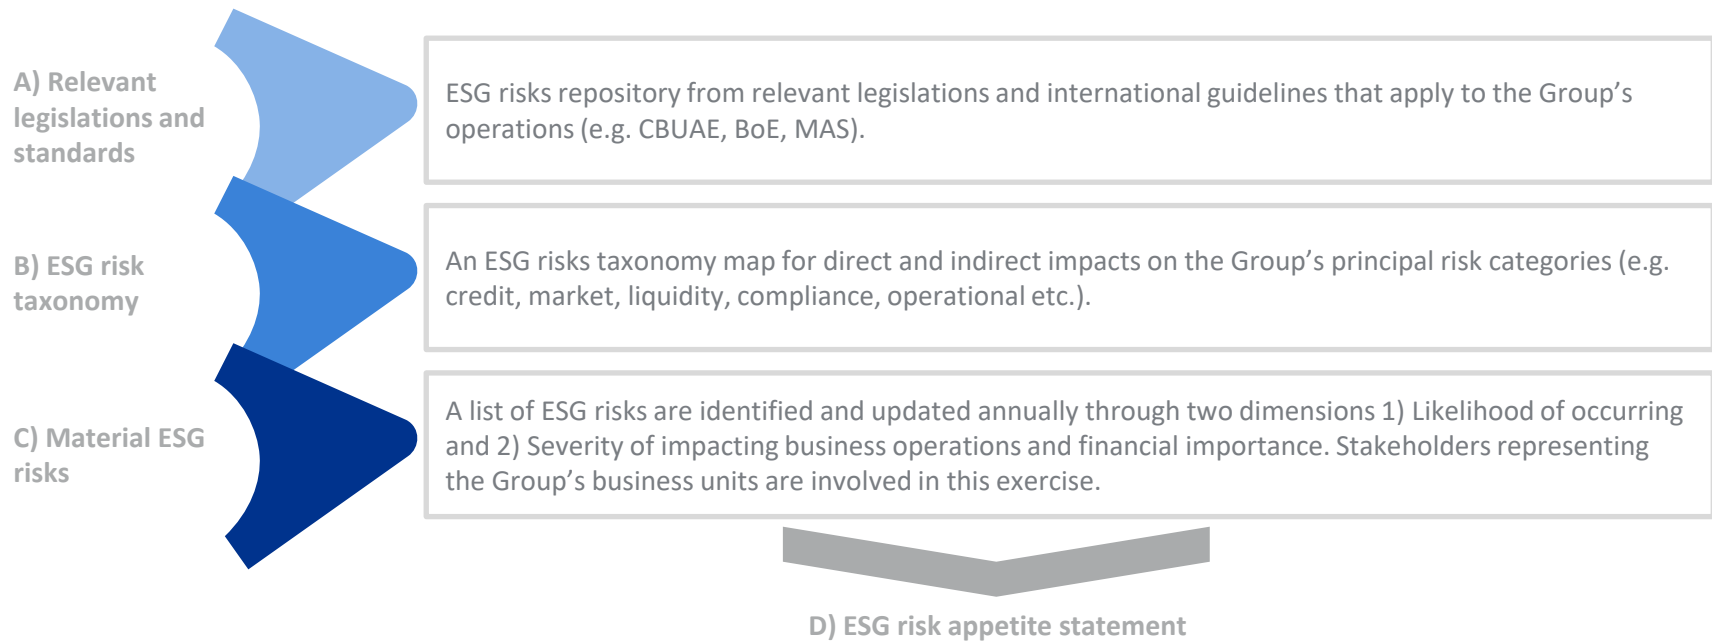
A) Relevant legislations and standards

ESG risks repository from relevant legislations and international guidelines that apply to the Group’s operations (e.g. CBUAE, BoE, MAS).

B) ESG risk taxonomy

An ESG risks taxonomy map for direct and indirect impacts on the Group’s principal risk categories (e.g. credit, market, liquidity, compliance, operational etc.).

C) Material ESG risks

A list of ESG risks are identified and updated annually through two dimensions 1) Likelihood of occurring and 2) Severity of impacting business operations and financial importance. Stakeholders representing the Group’s business units are involved in this exercise.

D) ESG risk appetite statement